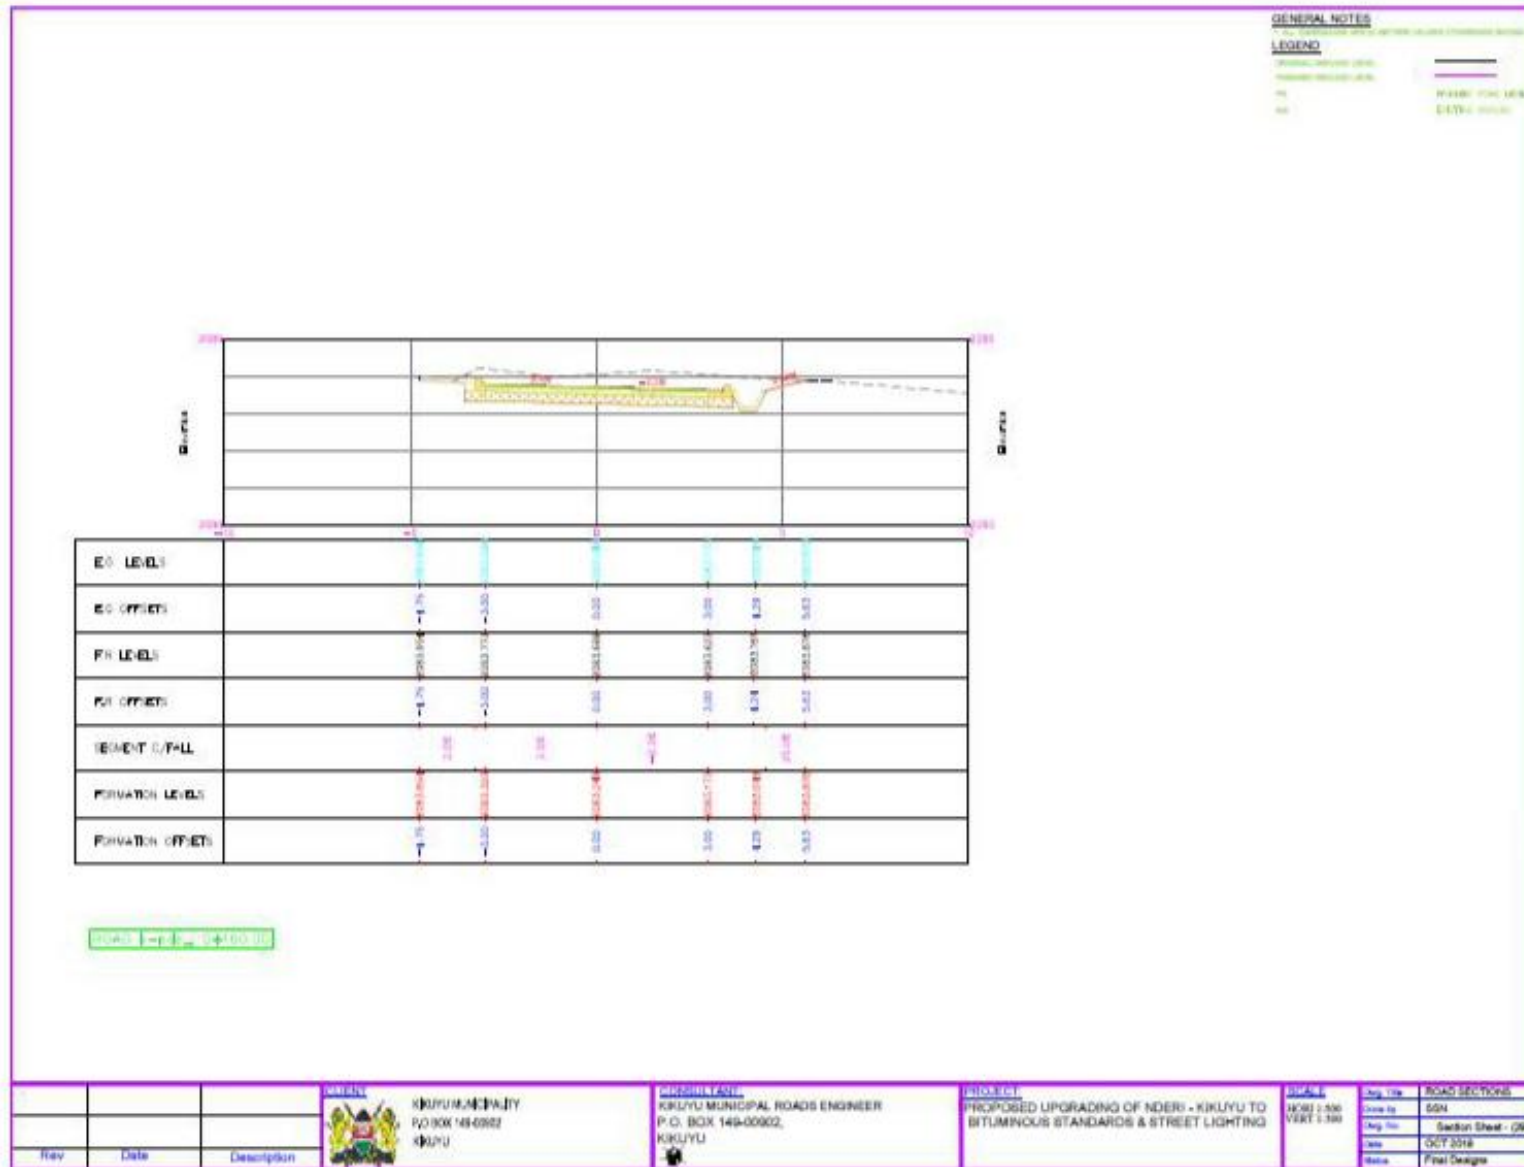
GENERAL NOTES
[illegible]
LEGEND
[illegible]

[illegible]

EG LEVELS
EG OFFSETS
FR LEVELS
FR OFFSETS
SEGMENT C/FALL
FORMATION LEVELS
FORMATION OFFSETS

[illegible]

| Rev | Date | Description |
|---|---|---|

CLIENT
KIKUYU MUNICIPALITY
P.O BOX 149-00902
KIKUYU

CONSULTANT
KIKUYU MUNICIPAL ROADS ENGINEER
P.O. BOX 149-00902,
KIKUYU

PROJECT
PROPOSED UPGRADING OF NDERI - KIKUYU TO BITUMINOUS STANDARDS & STREET LIGHTING

SCALE
HORIZ 1:500
VERT 1:100

| Dwg. Title | ROAD SECTIONS |
|---|---|
| Drwn by | SSN |
| Dwg. No. | Section Sheet - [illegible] |
| Date | OCT 2019 |
| Status | Final Designs |